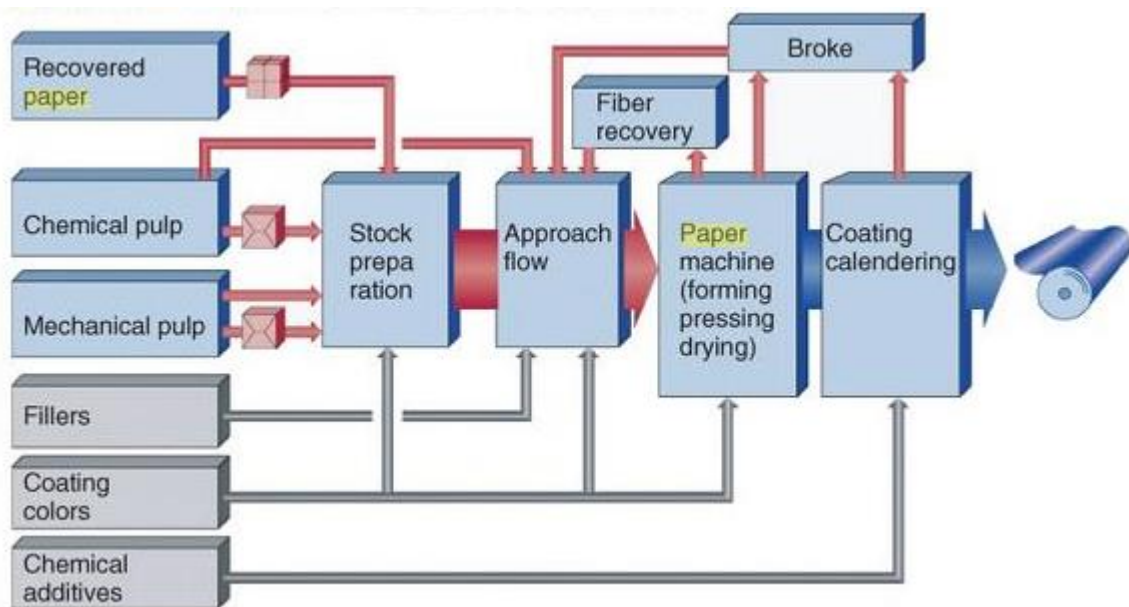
Recovered paper

Chemical pulp

Mechanical pulp

Fillers

Coating colors

Chemical additives

Stock prepa ration

Approach flow

Fiber recovery

Broke

Paper machine (forming pressing drying)

Coating calendering